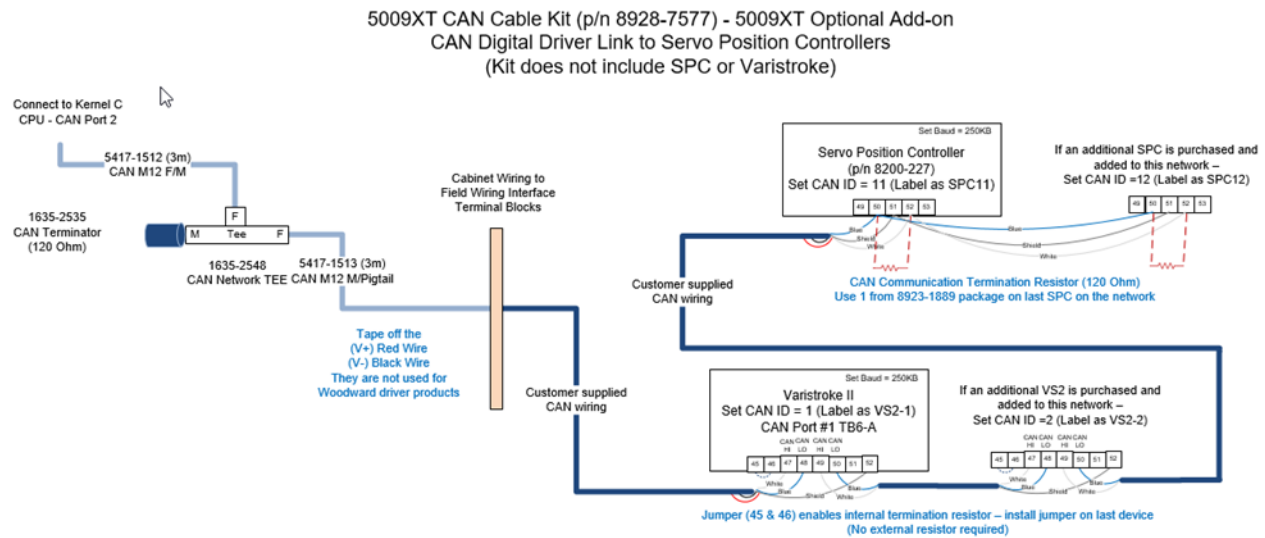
5009XT CAN Cable Kit (p/n 8928-7577) - 5009XT Optional Add-on
CAN Digital Driver Link to Servo Position Controllers
(Kit does not include SPC or Varistroke)

Connect to Kernel C CPU - CAN Port 2

5417-1512 (3m) CAN M12 F/M

1635-2535 CAN Terminator (120 Ohm)

F

M Tee F

1635-2548 CAN Network TEE

5417-1513 (3m) CAN M12 M/Pigtail

Cabinet Wiring to Field Wiring Interface Terminal Blocks

Tape off the (V+) Red Wire (V-) Black Wire They are not used for Woodward driver products

Customer supplied CAN wiring

Customer supplied CAN wiring

Set Baud = 250KB

Servo Position Controller (p/n 8200-227) Set CAN ID = 11 (Label as SPC11)

49 50 51 52 53

Blue Shield White

If an additional SPC is purchased and added to this network – Set CAN ID =12 (Label as SPC12)

49 50 51 52 53

Blue Shield White

CAN Communication Termination Resistor (120 Ohm) Use 1 from 8923-1889 package on last SPC on the network

Set Baud = 250KB

Varistroke II Set CAN ID = 1 (Label as VS2-1) CAN Port #1 TB6-A

CAN HI CAN LO CAN HI CAN LO

45 46 47 48 49 50 51 52

White Blue Shield Blue White

If an additional VS2 is purchased and added to this network – Set CAN ID =2 (Label as VS2-2)

CAN HI CAN LO CAN HI CAN LO

45 46 47 48 49 50 51 52

White Blue Shield Blue White

Jumper (45 & 46) enables internal termination resistor – install jumper on last device (No external resistor required)